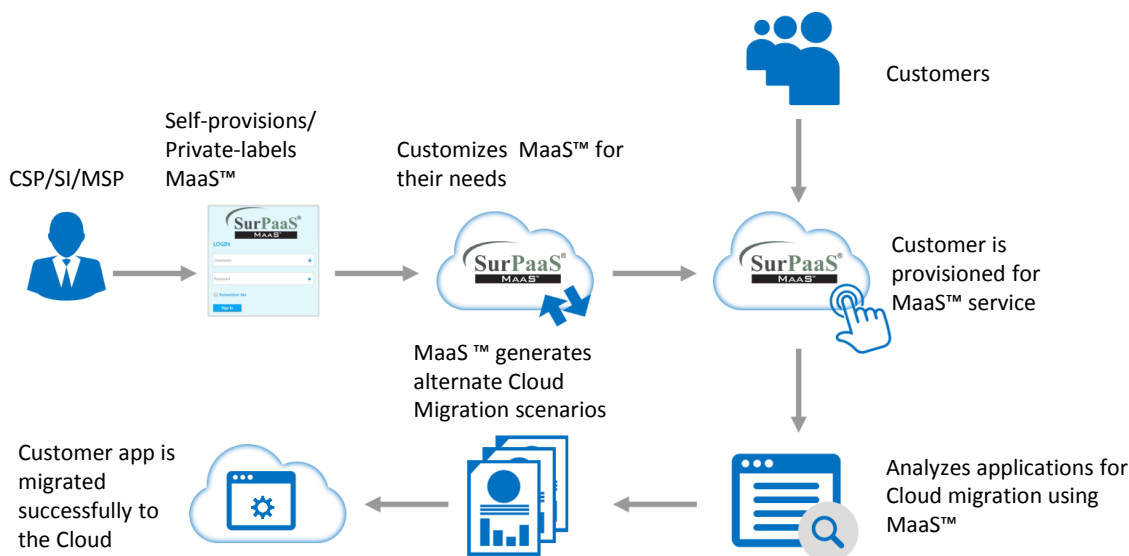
Customers

Self-provisions/ Private-labels MaaS™

CSP/SI/MSP

SurPaaS®
MaaS
LOGIN
Username
Password
Remember Me
Sign In

Customizes MaaS™ for their needs

SurPaaS®
MAAS

SurPaaS®
MAAS

Customer is provisioned for MaaS™ service

MaaS ™ generates alternate Cloud Migration scenarios

Customer app is migrated successfully to the Cloud

Analyzes applications for Cloud migration using MaaS™